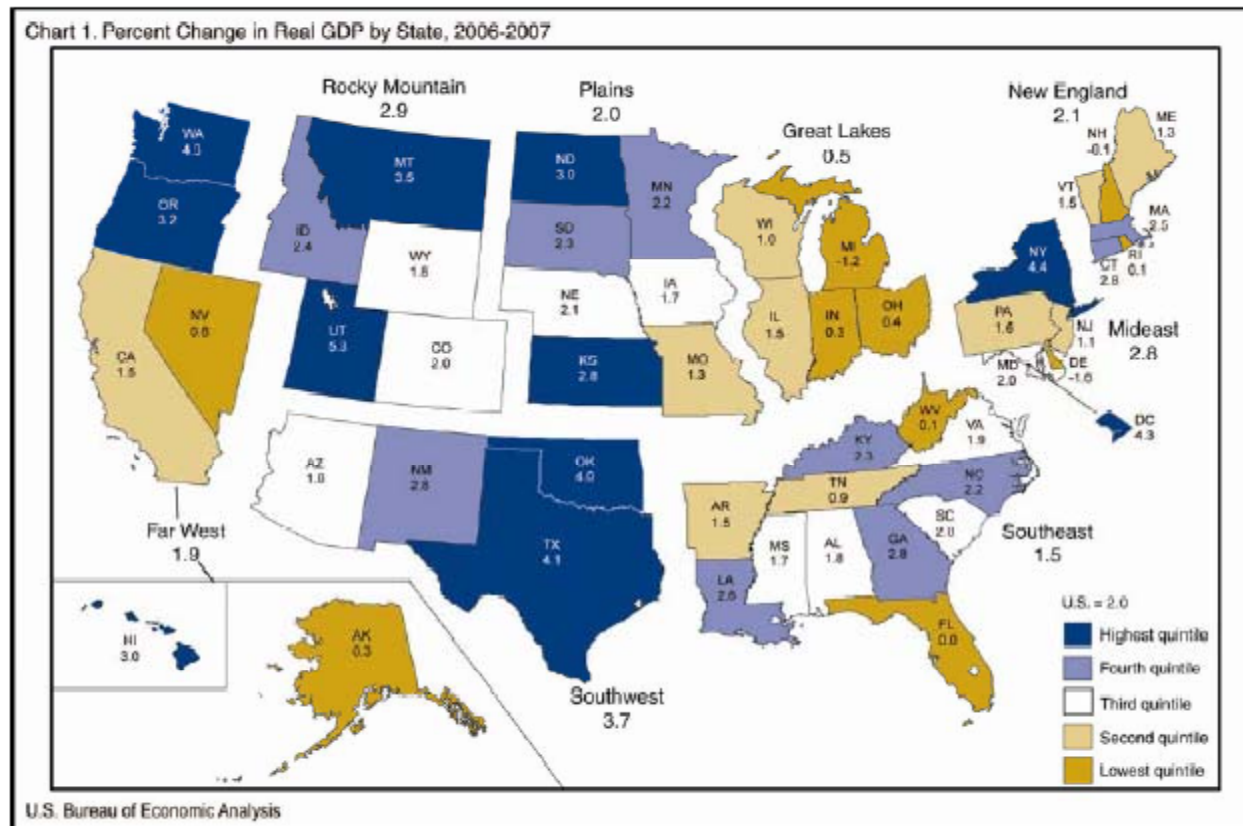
Chart 1. Percent Change in Real GDP by State, 2006-2007

Rocky Mountain
2.9

Plains
2.0

New England
2.1

Great Lakes
0.5

WA
4.0

MT
3.5

ND
3.0

MN
2.2

NH
-0.1

ME
1.3

OR
3.2

ID
2.4

SD
2.3

WI
1.0

MI
-1.2

VT
1.5

MA
2.5

WY
1.8

IA
1.7

NY
4.4

RI
0.1

CT
2.8

NE
2.1

NV
0.6

UT
5.3

CO
2.0

IL
1.5

IN
0.3

OH
0.4

PA
1.6

NJ
1.1

Mideast
2.8

CA
1.5

KS
2.8

MO
1.3

MD
2.0

DE
-1.6

WV
0.1

VA
1.9

DC
4.3

KY
2.3

AZ
1.9

NM
2.8

OK
4.0

NC
2.2

TN
0.9

AR
1.5

SC
2.0

Far West
1.9

MS
1.7

AL
1.8

GA
2.8

Southeast
1.5

TX
4.1

LA
2.6

U.S. = 2.0

HI
3.0

AK
0.3

FL
0.8

Highest quintile

Fourth quintile

Third quintile

Southwest
3.7

Second quintile

Lowest quintile

U.S. Bureau of Economic Analysis